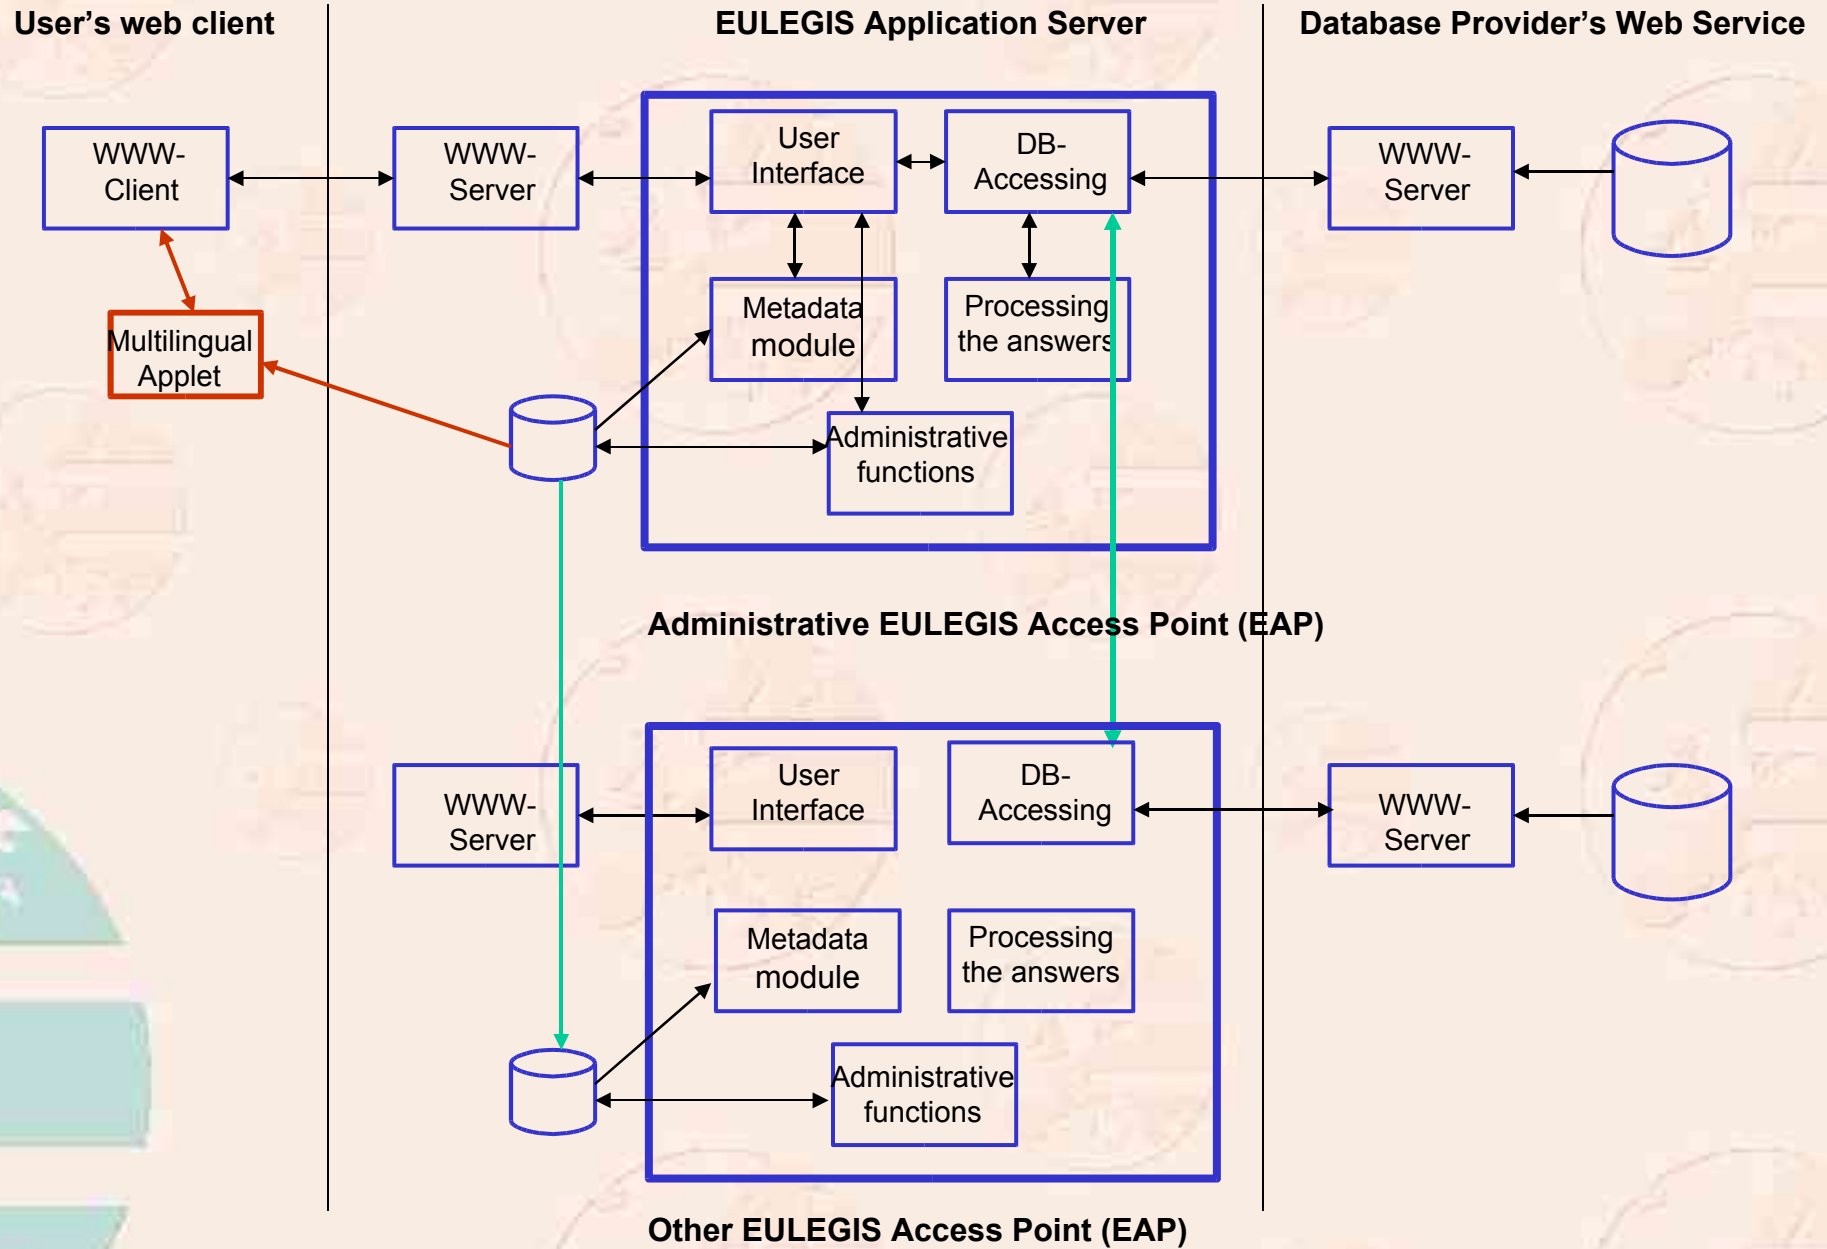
User’s web client

EULEGIS Application Server

Database Provider’s Web Service

WWW-Client

WWW-Server

User Interface

DB-Accessing

WWW-Server

Multilingual Applet

Metadata module

Processing the answers

Administrative functions

Administrative EULEGIS Access Point (EAP)

WWW-Server

User Interface

DB-Accessing

WWW-Server

Metadata module

Processing the answers

Administrative functions

Other EULEGIS Access Point (EAP)